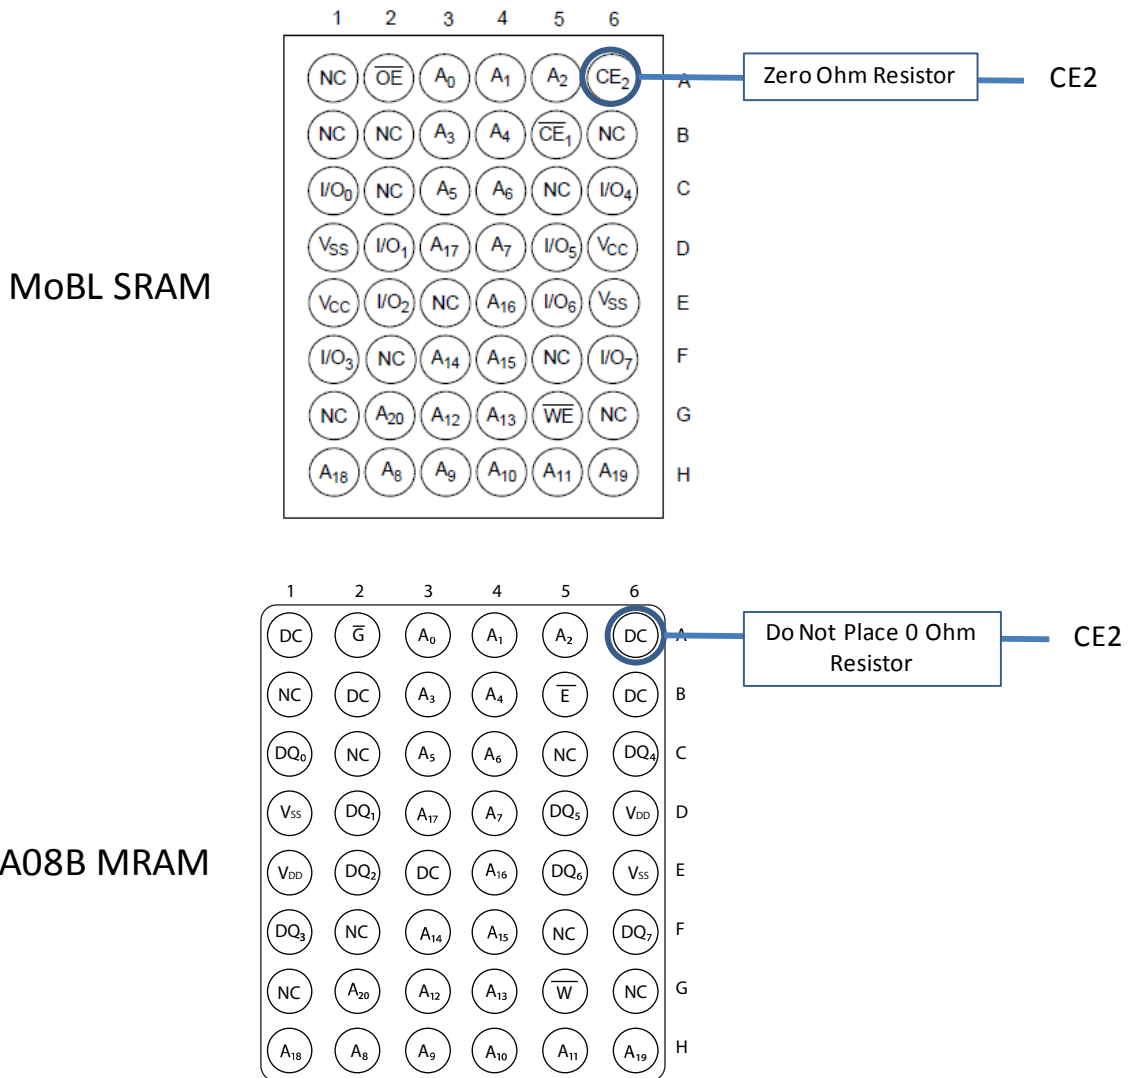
MoBL SRAM

| | 1 | 2 | 3 | 4 | 5 | 6 | |
|---|---|---|---|---|---|---|---|
| | NC | $\overline{OE}$ | $A_0$ | $A_1$ | $A_2$ | $CE_2$ | A |
| | NC | NC | $A_3$ | $A_4$ | $\overline{CE_1}$ | NC | B |
| | $I/O_0$ | NC | $A_5$ | $A_6$ | NC | $I/O_4$ | C |
| | $V_{SS}$ | $I/O_1$ | $A_{17}$ | $A_7$ | $I/O_5$ | $V_{CC}$ | D |
| | $V_{CC}$ | $I/O_2$ | NC | $A_{16}$ | $I/O_6$ | $V_{SS}$ | E |
| | $I/O_3$ | NC | $A_{14}$ | $A_{15}$ | NC | $I/O_7$ | F |
| | NC | $A_{20}$ | $A_{12}$ | $A_{13}$ | $\overline{WE}$ | NC | G |
| | $A_{18}$ | $A_8$ | $A_9$ | $A_{10}$ | $A_{11}$ | $A_{19}$ | H |

Zero Ohm Resistor

CE2

A08B MRAM

| | 1 | 2 | 3 | 4 | 5 | 6 | |
|---|---|---|---|---|---|---|---|
| | DC | $\overline{G}$ | $A_0$ | $A_1$ | $A_2$ | DC | A |
| | NC | DC | $A_3$ | $A_4$ | $\overline{E}$ | DC | B |
| | $DQ_0$ | NC | $A_5$ | $A_6$ | NC | $DQ_4$ | C |
| | $V_{SS}$ | $DQ_1$ | $A_{17}$ | $A_7$ | $DQ_5$ | $V_{DD}$ | D |
| | $V_{DD}$ | $DQ_2$ | DC | $A_{16}$ | $DQ_6$ | $V_{SS}$ | E |
| | $DQ_3$ | NC | $A_{14}$ | $A_{15}$ | NC | $DQ_7$ | F |
| | NC | $A_{20}$ | $A_{12}$ | $A_{13}$ | $\overline{W}$ | NC | G |
| | $A_{18}$ | $A_8$ | $A_9$ | $A_{10}$ | $A_{11}$ | $A_{19}$ | H |

Do Not Place 0 Ohm Resistor

CE2